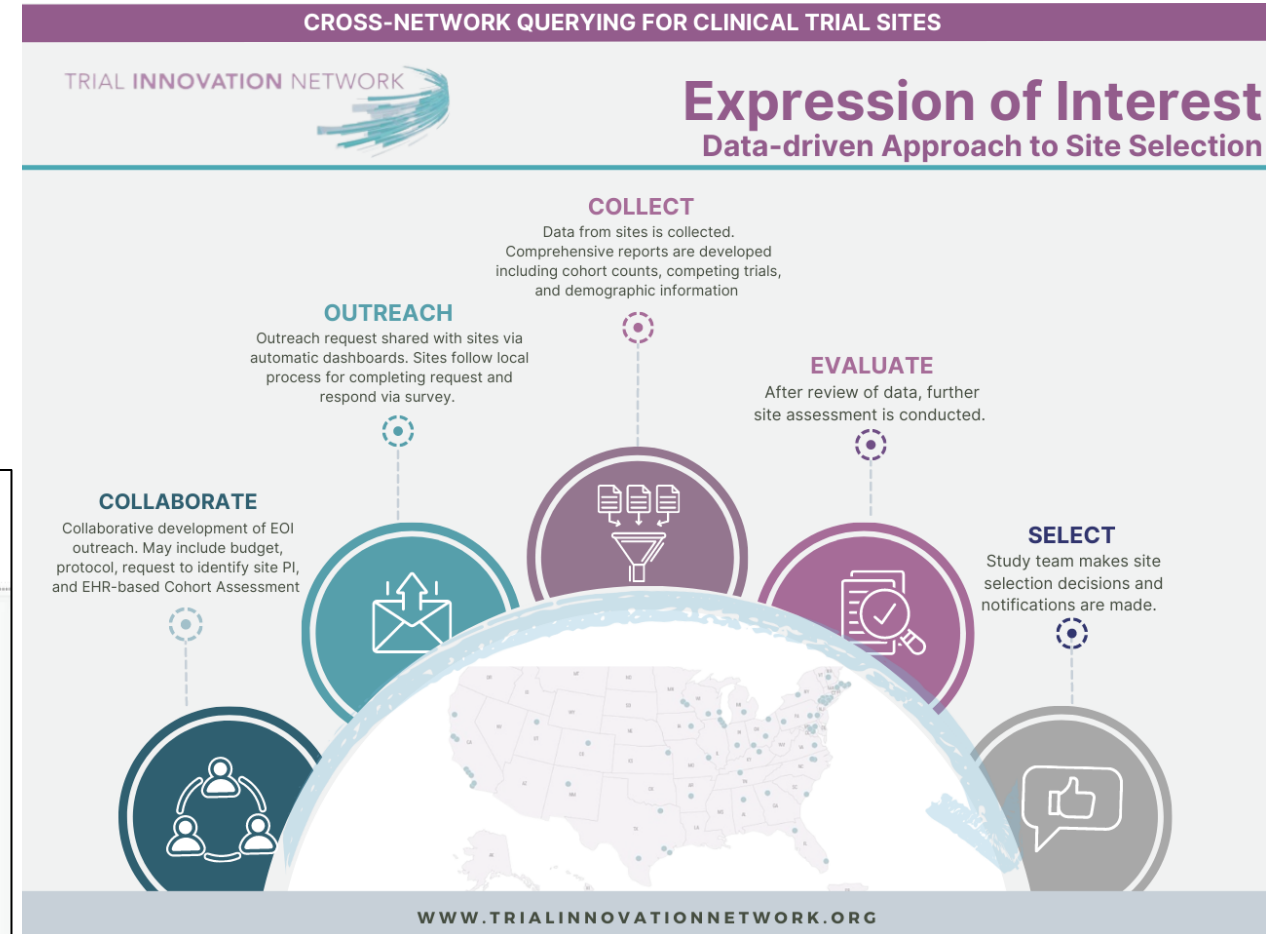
CROSS-NETWORK QUERYING FOR CLINICAL TRIAL SITES

TRIAL INNOVATION NETWORK

Expression of Interest
Data-driven Approach to Site Selection

COLLECT
Data from sites is collected. Comprehensive reports are developed including cohort counts, competing trials, and demographic information

OUTREACH
Outreach request shared with sites via automatic dashboards. Sites follow local process for completing request and respond via survey.

EVALUATE
After review of data, further site assessment is conducted.

COLLABORATE
Collaborative development of EOI outreach. May include budget, protocol, request to identify site PI, and EHR-based Cohort Assessment

SELECT
Study team makes site selection decisions and notifications are made.

WWW.TRIALINNOVATIONNETWORK.ORG